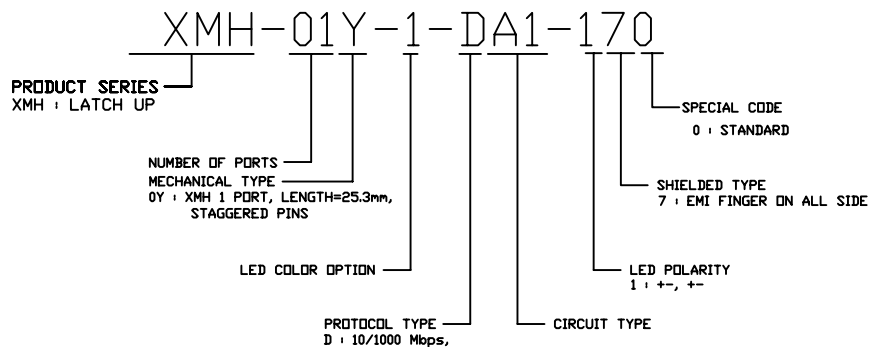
XMH-01Y-1-DA1-170

PRODUCT SERIES
XMH : LATCH UP

NUMBER OF PORTS
MECHANICAL TYPE
0Y : XMH 1 PORT, LENGTH=25.3mm, STAGGERED PINS

LED COLOR OPTION

PROTOCOL TYPE
D : 10/1000 Mbps,

CIRCUIT TYPE

LED POLARITY
1 : +-, +-

SHIELDED TYPE
7 : EMI FINGER ON ALL SIDE

SPECIAL CODE
0 : STANDARD